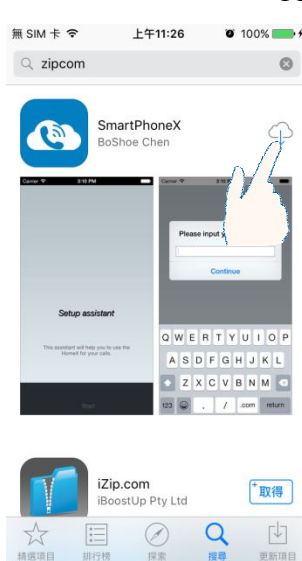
無 SIM 卡 上午11:26 100%

zipcom

SmartPhoneX
BoShoe Chen

Carrier 3:10 PM

Setup assistant

This assistant will help you to use the Homell for your calls.

Start

Carrier 3:10 PM

Please input y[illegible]

Continue

Q W E R T Y U I O P
A S D F G H J K L
Z X C V B N M
123 . / .com return

iZip.com
iBoostUp Pty Ltd

取得

精選項目 排行榜 探索 搜尋 更新項目